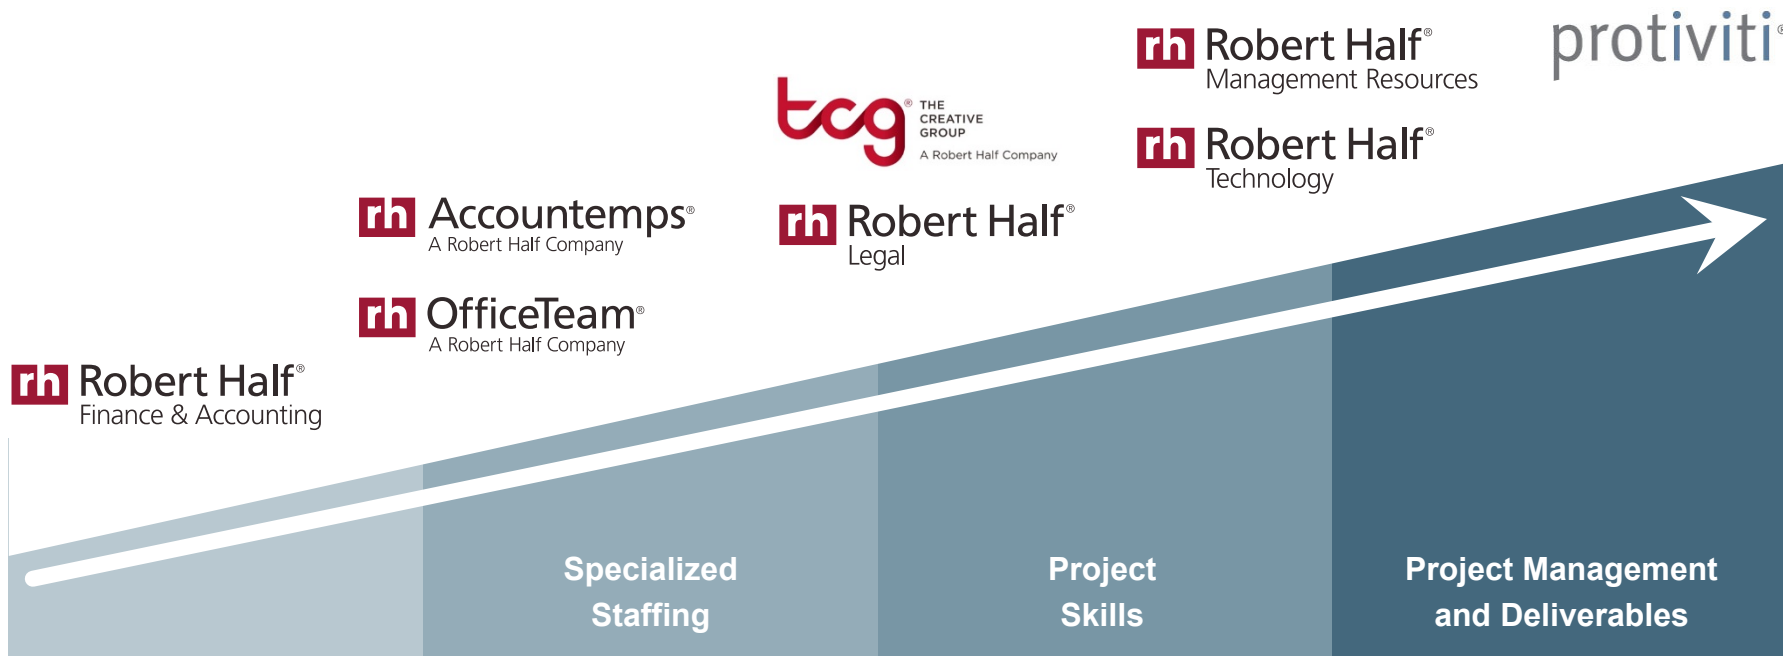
rh Robert Half®
Management Resources

protiviti®

tcg® THE CREATIVE GROUP
A Robert Half Company

rh Robert Half®
Technology

rh Accountemps®
A Robert Half Company

rh Robert Half®
Legal

rh OfficeTeam®
A Robert Half Company

rh Robert Half®
Finance & Accounting

Specialized Staffing

Project Skills

Project Management and Deliverables